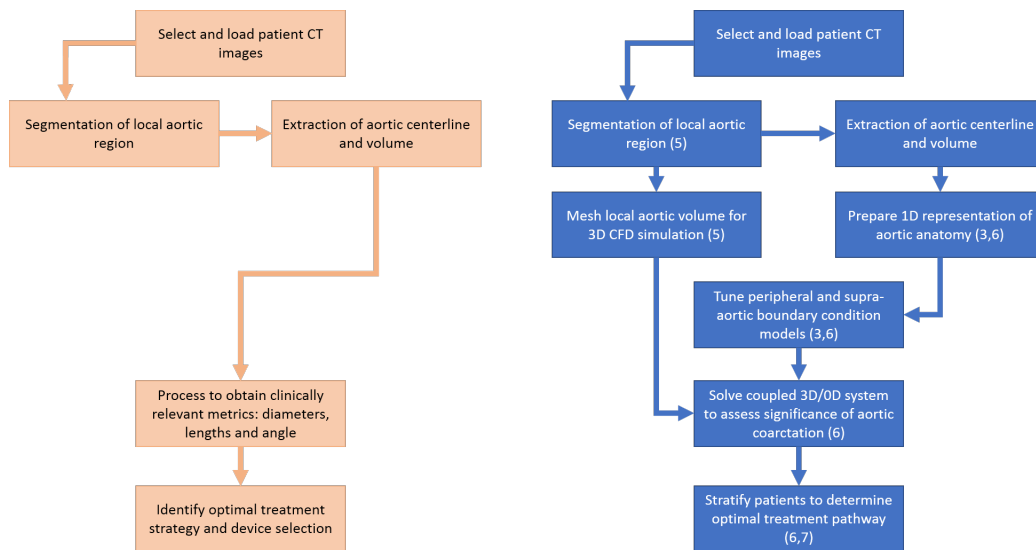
Select and load patient CT images

Segmentation of local aortic region

Extraction of aortic centerline and volume

Process to obtain clinically relevant metrics: diameters, lengths and angle

Identify optimal treatment strategy and device selection

Select and load patient CT images

Segmentation of local aortic region (5)

Extraction of aortic centerline and volume

Mesh local aortic volume for 3D CFD simulation (5)

Prepare 1D representation of aortic anatomy (3,6)

Tune peripheral and supra-aortic boundary condition models (3,6)

Solve coupled 3D/0D system to assess significance of aortic coarctation (6)

Stratify patients to determine optimal treatment pathway (6,7)